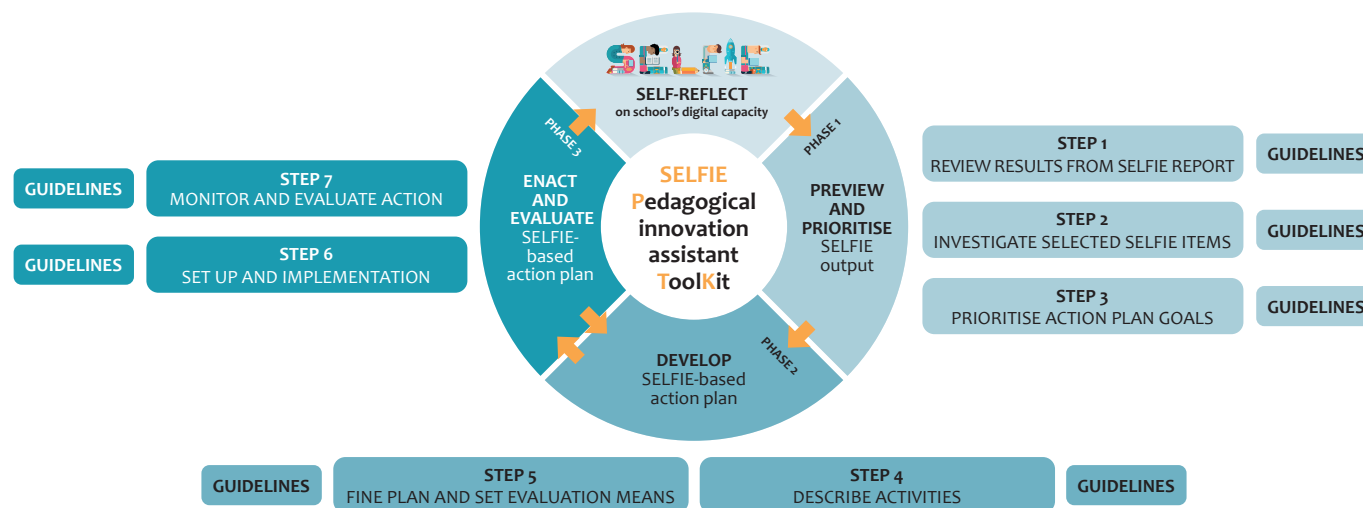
SELFIE

SELF-REFLECT
on school's digital capacity

PHASE 1

PHASE 3

PHASE 2

SELFIE
Pedagogical innovation assistant ToolKit

ENACT AND EVALUATE
SELFIE-based action plan

PREVIEW AND PRIORITISE
SELFIE output

DEVELOP
SELFIE-based action plan

GUIDELINES

STEP 7
MONITOR AND EVALUATE ACTION

GUIDELINES

STEP 6
SET UP AND IMPLEMENTATION

STEP 1
REVIEW RESULTS FROM SELFIE REPORT

GUIDELINES

STEP 2
INVESTIGATE SELECTED SELFIE ITEMS

GUIDELINES

STEP 3
PRIORITISE ACTION PLAN GOALS

GUIDELINES

GUIDELINES

STEP 5
FINE PLAN AND SET EVALUATION MEANS

STEP 4
DESCRIBE ACTIVITIES

GUIDELINES